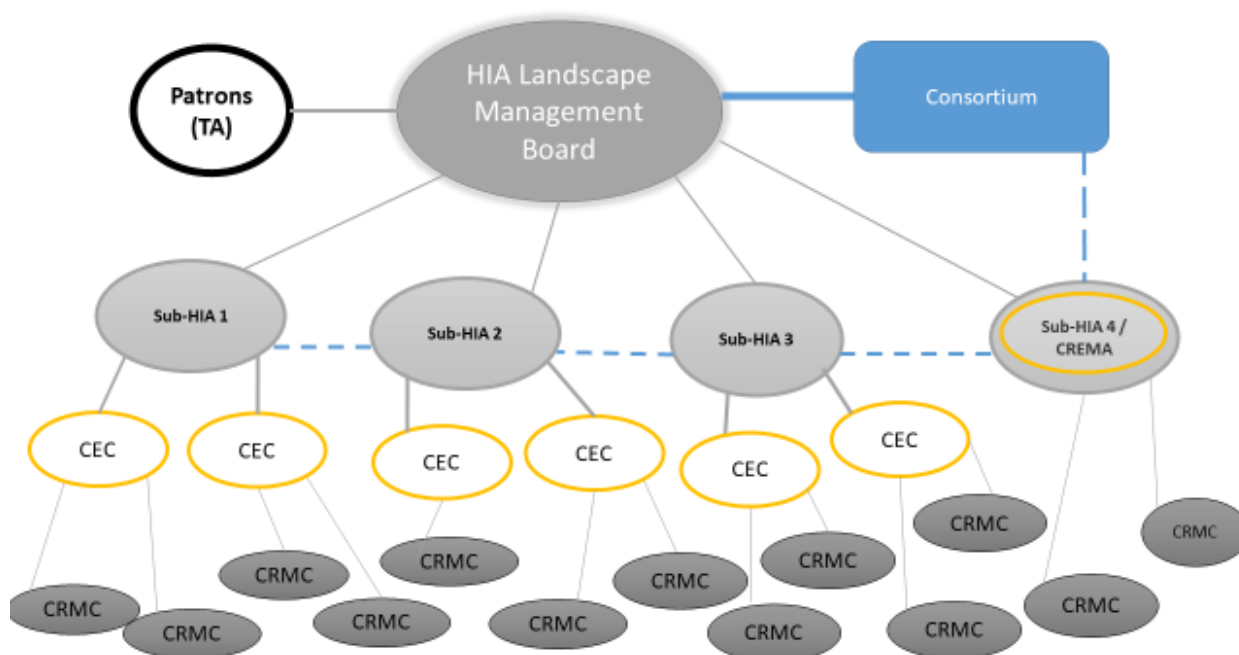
Patrons (TA)

HIA Landscape Management Board

Consortium

Sub-HIA 1

Sub-HIA 2

Sub-HIA 3

Sub-HIA 4 / CREMA

CEC

CEC

CEC

CEC

CEC

CEC

CRMC

CRMC

CRMC

CRMC

CRMC

CRMC

CRMC

CRMC

CRMC

CRMC

CRMC

CRMC

CRMC